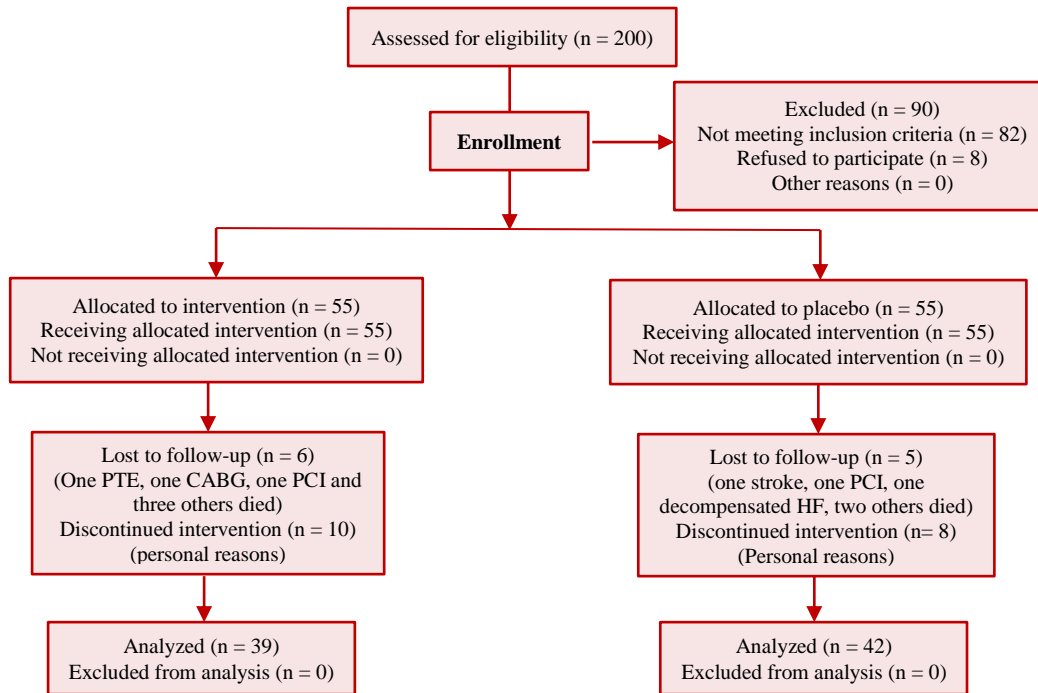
Assessed for eligibility (n = 200)

Enrollment

Excluded (n = 90)
Not meeting inclusion criteria (n = 82)
Refused to participate (n = 8)
Other reasons (n = 0)

Allocated to intervention (n = 55)
Receiving allocated intervention (n = 55)
Not receiving allocated intervention (n = 0)

Lost to follow-up (n = 6)
(One PTE, one CABG, one PCI and three others died)
Discontinued intervention (n = 10)
(personal reasons)

Analyzed (n = 39)
Excluded from analysis (n = 0)

Allocated to placebo (n = 55)
Receiving allocated intervention (n = 55)
Not receiving allocated intervention (n = 0)

Lost to follow-up (n = 5)
(one stroke, one PCI, one decompensated HF, two others died)
Discontinued intervention (n= 8)
(Personal reasons)

Analyzed (n = 42)
Excluded from analysis (n = 0)